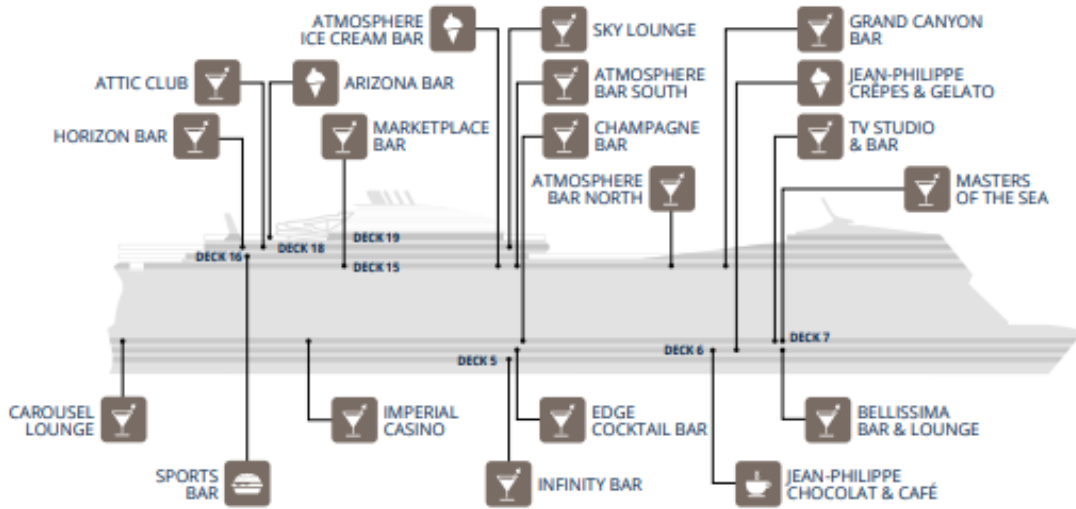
ATMOSPHERE ICE CREAM BAR

SKY LOUNGE

GRAND CANYON BAR

ATTIC CLUB

ARIZONA BAR

ATMOSPHERE BAR SOUTH

JEAN-PHILIPPE CRÊPES & GELATO

HORIZON BAR

MARKETPLACE BAR

CHAMPAGNE BAR

TV STUDIO & BAR

ATMOSPHERE BAR NORTH

MASTERS OF THE SEA

DECK 19

DECK 18

DECK 16

DECK 15

DECK 5

DECK 6

DECK 7

CAROUSEL LOUNGE

IMPERIAL CASINO

EDGE COCKTAIL BAR

BELLISSIMA BAR & LOUNGE

SPORTS BAR

INFINITY BAR

JEAN-PHILIPPE CHOCOLAT & CAFÉ